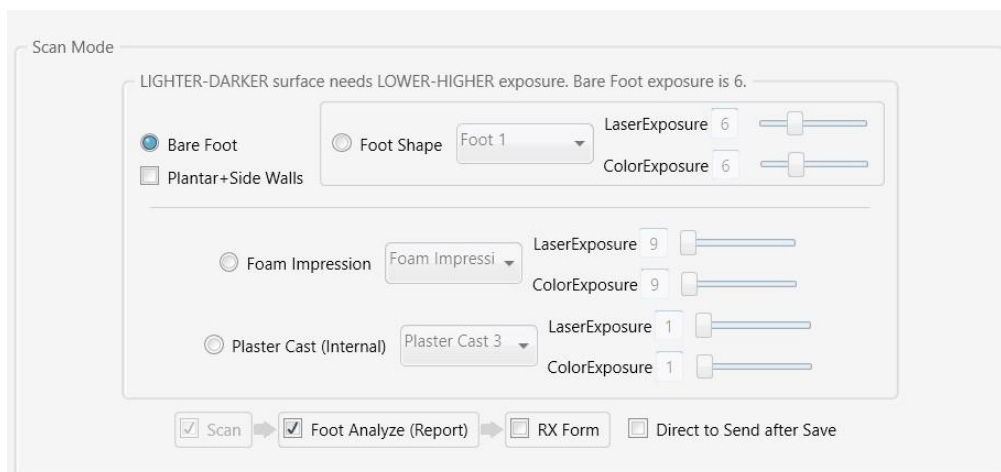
Scan Mode

LIGHTER-DARKER surface needs LOWER-HIGHER exposure. Bare Foot exposure is 6.

Bare Foot
Plantar+Side Walls

Foot Shape Foot 1
LaserExposure 6
ColorExposure 6

Foam Impression Foam Impressi
LaserExposure 9
ColorExposure 9

Plaster Cast (Internal) Plaster Cast 3
LaserExposure 1
ColorExposure 1

Scan
Foot Analyze (Report)
RX Form
Direct to Send after Save